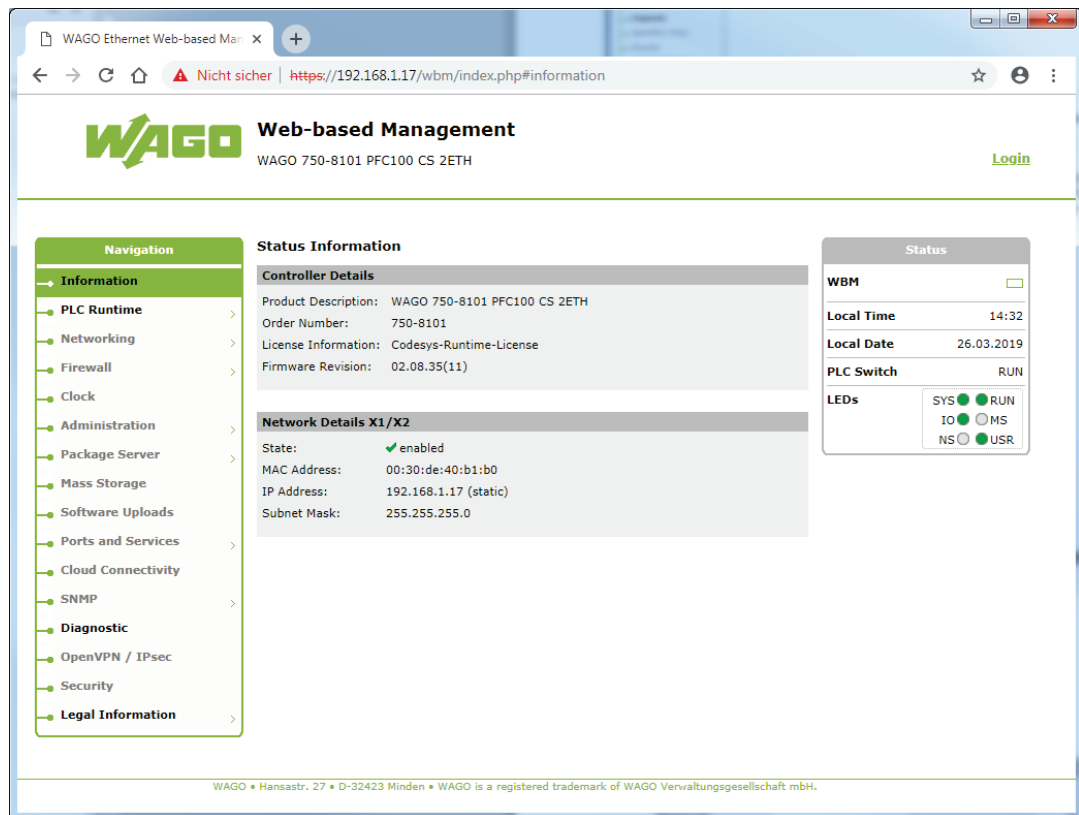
WAGO Ethernet Web-based Man ×
+
Nicht sicher | https://192.168.1.17/wbm/index.php#information

WAGO
Web-based Management
WAGO 750-8101 PFC100 CS 2ETH
Login

Navigation
Information
PLC Runtime
Networking
Firewall
Clock
Administration
Package Server
Mass Storage
Software Uploads
Ports and Services
Cloud Connectivity
SNMP
Diagnostic
OpenVPN / IPsec
Security
Legal Information

Status Information

Controller Details

| | |
|---|---|
| Product Description: | WAGO 750-8101 PFC100 CS 2ETH |
| Order Number: | 750-8101 |
| License Information: | Codesys-Runtime-License |
| Firmware Revision: | 02.08.35(11) |

Network Details X1/X2

| | |
|---|---|
| State: | enabled |
| MAC Address: | 00:30:de:40:b1:b0 |
| IP Address: | 192.168.1.17 (static) |
| Subnet Mask: | 255.255.255.0 |

Status

| | |
|---|---|
| WBM | |
| Local Time | 14:32 |
| Local Date | 26.03.2019 |
| PLC Switch | RUN |
| LEDs | SYS RUN IO MS NS USR |

WAGO • Hansastr. 27 • D-32423 Minden • WAGO is a registered trademark of WAGO Verwaltungsgesellschaft mbH.